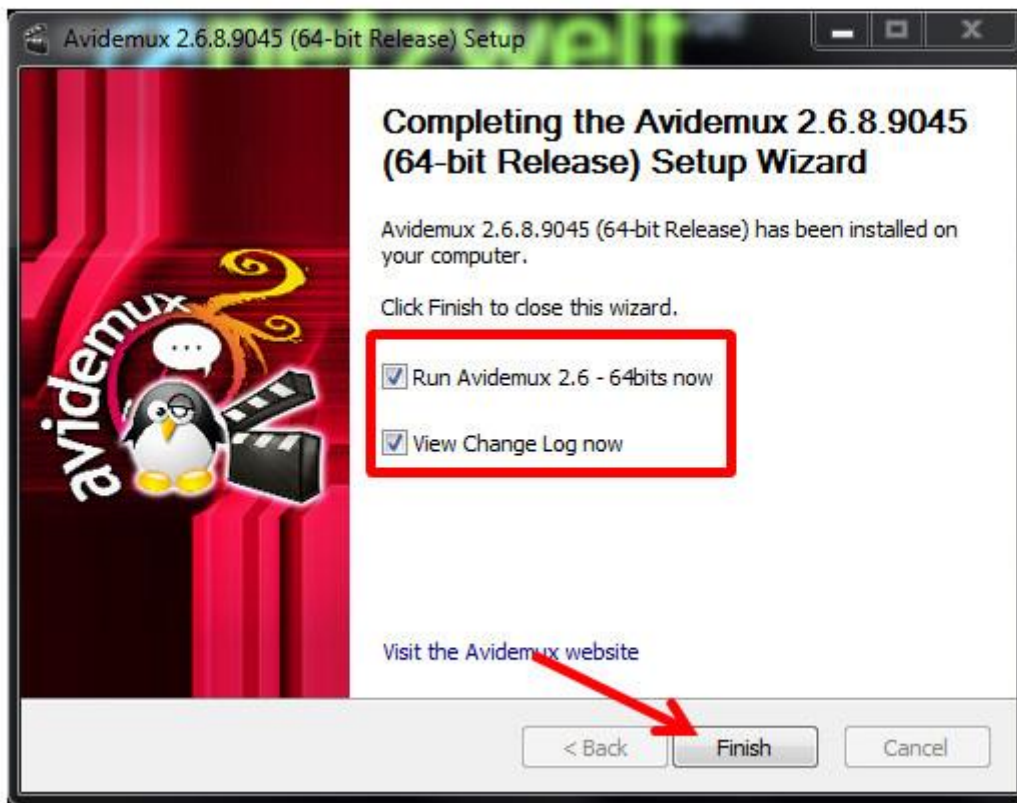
Avidemux 2.6.8.9045 (64-bit Release) Setup

Completing the Avidemux 2.6.8.9045 (64-bit Release) Setup Wizard

Avidemux 2.6.8.9045 (64-bit Release) has been installed on your computer.

Click Finish to close this wizard.

Run Avidemux 2.6 - 64bits now

View Change Log now

avidemux

Visit the Avidemux website

< Back
Finish
Cancel